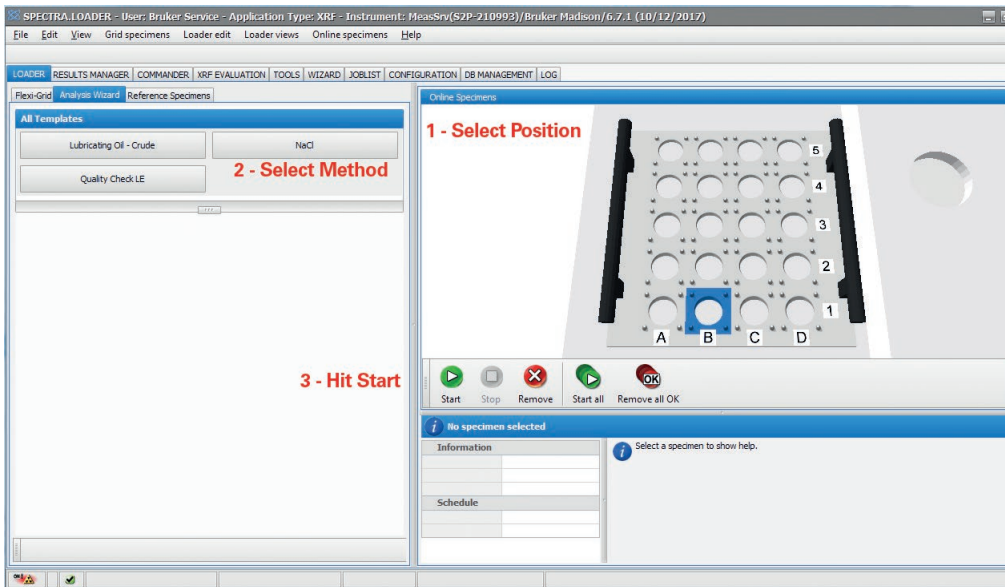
SPECTRA.LOADER - User: Bruker Service - Application Type: XRF - Instrument: MeasSrv(S2P-210993)/Bruker Madison/6.7.1 (10/12/2017)

File Edit View Grid specimens Loader edit Loader views Online specimens Help

LOADER | RESULTS MANAGER | COMMANDER | XRF EVALUATION | TOOLS | WIZARD | JOBLIST | CONFIGURATION | DB MANAGEMENT | LOG

Flexi-Grid | Analysis Wizard | Reference Specimens

All Templates

Lubricating Oil - Crude

NaCl

Quality Check LE

2 - Select Method

3 - Hit Start

Online Specimens

1 - Select Position

5
4
3
2
1
A B C D

Start Stop Remove Start all Remove all OK

No specimen selected

Information

Schedule

Select a specimen to show help.